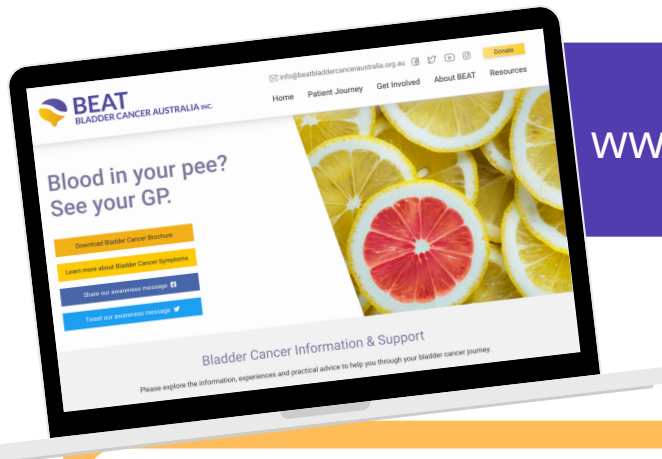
info@beatbladdercanceraustralia.org.au

Donate

BEAT
BLADDER CANCER AUSTRALIA INC.

Home Patient Journey Get Involved About BEAT Resources

Blood in your pee? See your GP.

Download Bladder Cancer Brochure

Learn more about Bladder Cancer Symptoms

Share our awareness message

Tweet our awareness message

Bladder Cancer Information & Support

Please explore the information, experiences and practical advice to help you through your bladder cancer journey.

ww